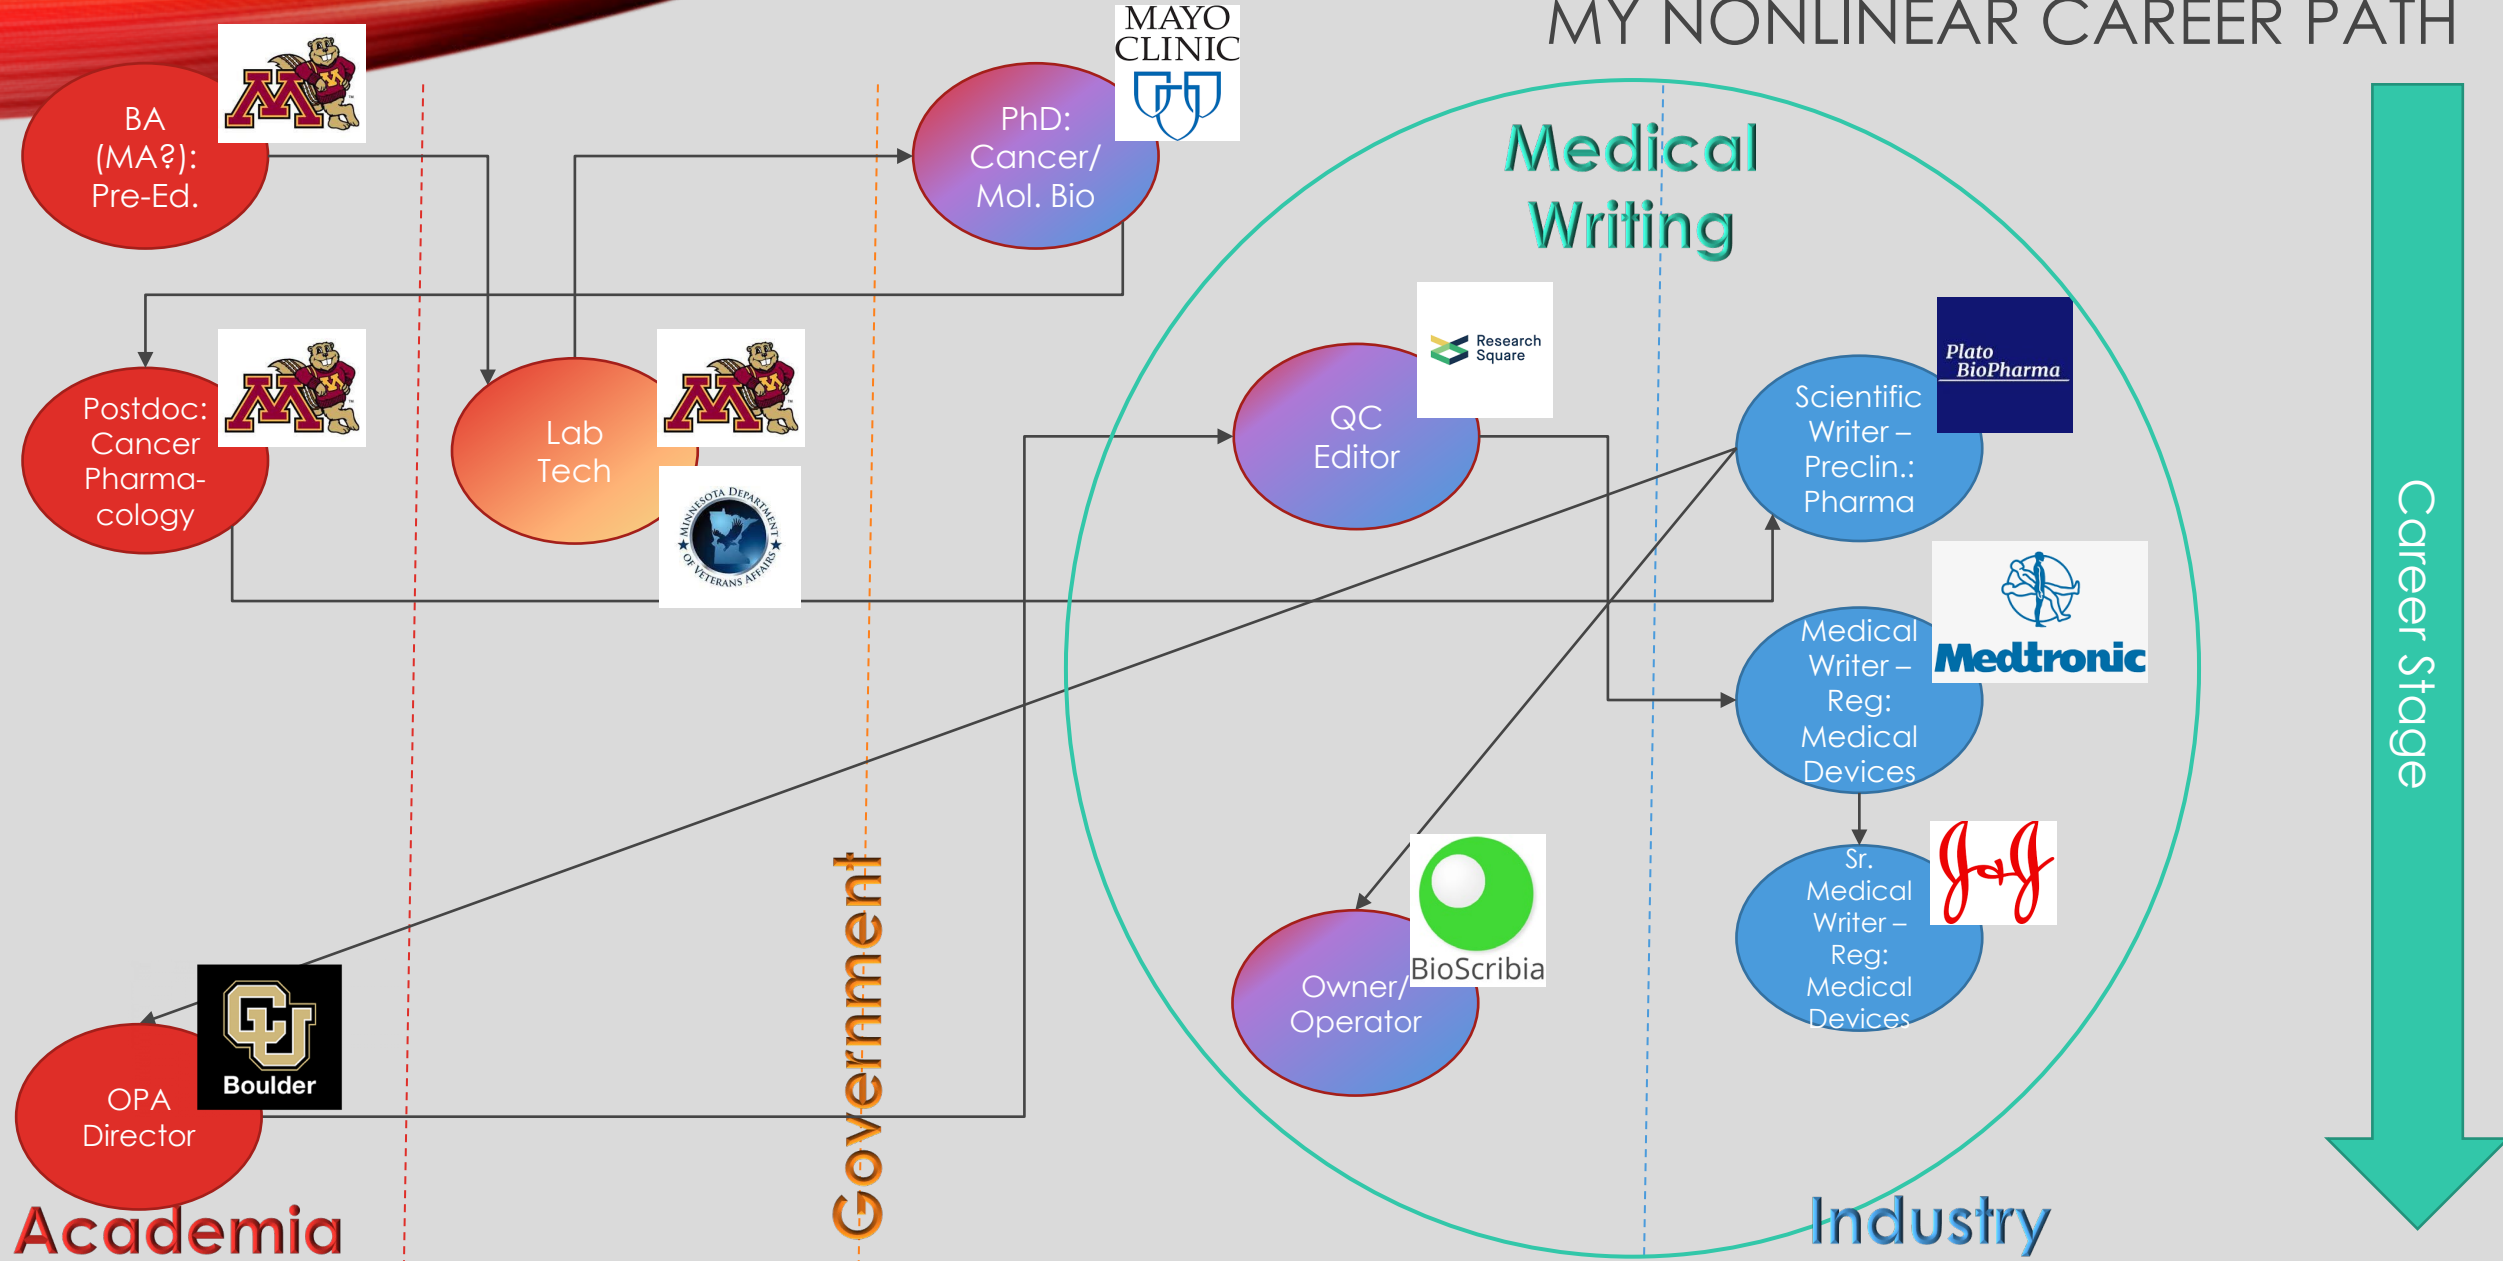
MY NONLINEAR CAREER PATH

BA (MA?): Pre-Ed.

MAYO CLINIC

PhD: Cancer/ Mol. Bio

Medical Writing

Postdoc: Cancer Pharmacology

Lab Tech

MINNESOTA DEPARTMENT OF VETERANS AFFAIRS

Research Square

QC Editor

Plato BioPharma

Scientific Writer – Preclin.: Pharma

Medtronic

Medical Writer – Reg: Medical Devices

Sr. Medical Writer – Reg: Medical Devices

BioScribia

Owner/ Operator

Boulder

OPA Director

Career Stage

Academia

Government

Industry